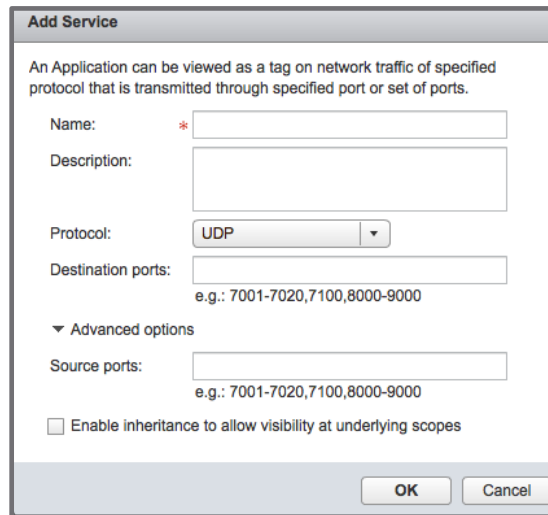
Add Service

An Application can be viewed as a tag on network traffic of specified protocol that is transmitted through specified port or set of ports.

Name: *

Description:

Protocol: UDP

Destination ports:

e.g.: 7001-7020,7100,8000-9000

Advanced options

Source ports:

e.g.: 7001-7020,7100,8000-9000

Enable inheritance to allow visibility at underlying scopes

OK Cancel